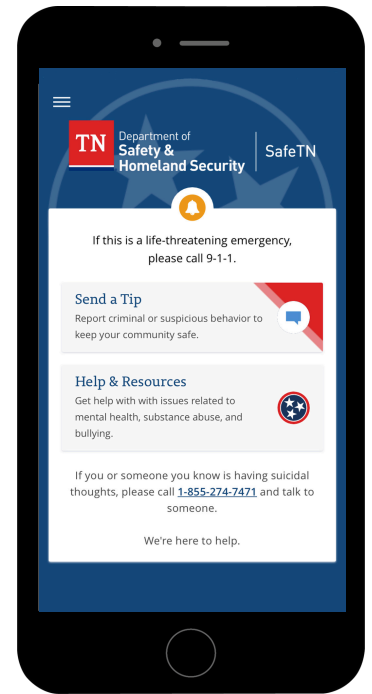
TN Department of Safety & Homeland Security | SafeTN

If this is a life-threatening emergency, please call 9-1-1.

Send a Tip
Report criminal or suspicious behavior to keep your community safe.

Help & Resources
Get help with with issues related to mental health, substance abuse, and bullying.

If you or someone you know is having suicidal thoughts, please call 1-855-274-7471 and talk to someone.

We're here to help.